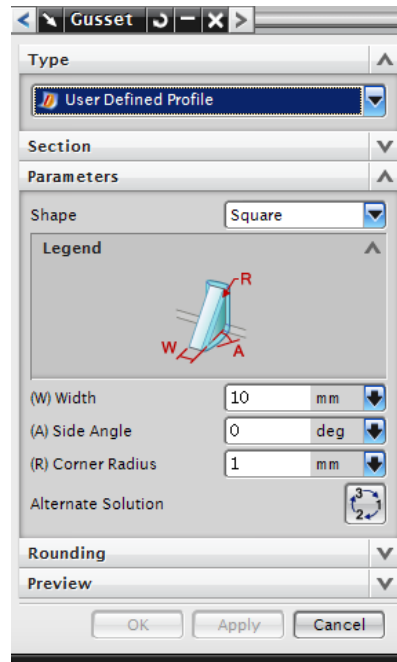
Gusset

Type

User Defined Profile

Section

Parameters

Shape Square

Legend

R

W

A

(W) Width 10 mm

(A) Side Angle 0 deg

(R) Corner Radius 1 mm

Alternate Solution

Rounding

Preview

OK Apply Cancel